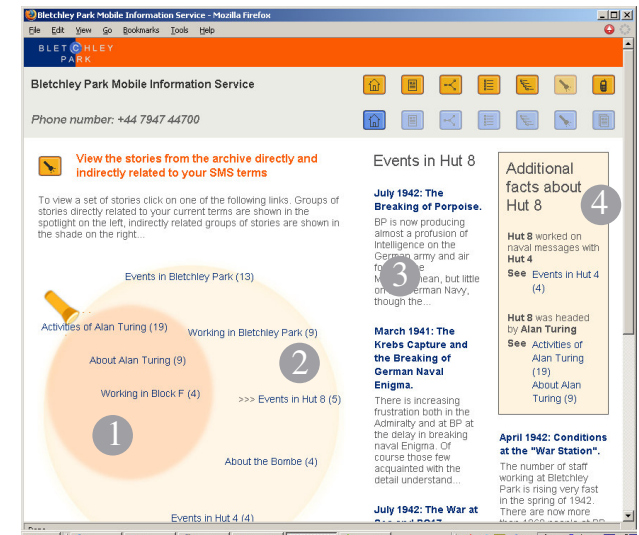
Bletchley Park Mobile Information Service - Mozilla Firefox

File Edit View Go Bookmarks Tools Help

BLETCHLEY PARK

Bletchley Park Mobile Information Service

Phone number: +44 7947 44700

View the stories from the archive directly and indirectly related to your SMS terms

To view a set of stories click on one of the following links. Groups of stories directly related to your current terms are shown in the spotlight on the left, indirectly related groups of stories are shown in the shade on the right...

Events in Bletchley Park (13)

Activities of Alan Turing (19)

Working in Bletchley Park (9)

About Alan Turing (9)

Working in Block F (4)

>>> Events in Hut 8 (5)

About the Bombe (4)

Events in Hut 4 (4)

1

2

Events in Hut 8

July 1942: The Breaking of Porpoise.

BP is now producing almost a profusion of Intelligence on the German army and air f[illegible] M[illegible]ean, but little on the German Navy, though the...

3

March 1941: The Krebs Capture and the Breaking of German Naval Enigma.

There is increasing frustration both in the Admiralty and at BP at the delay in breaking naval Enigma. Of course those few acquainted with the detail understand...

July 1942: The War at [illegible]

Additional facts about Hut 8

4

Hut 8 worked on naval messages with Hut 4

See Events in Hut 4 (4)

Hut 8 was headed by Alan Turing

See Activities of Alan Turing (19)
About Alan Turing (9)

April 1942: Conditions at the "War Station".

The number of staff working at Bletchley Park is rising very fast in the spring of 1942. There are now more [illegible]

Done